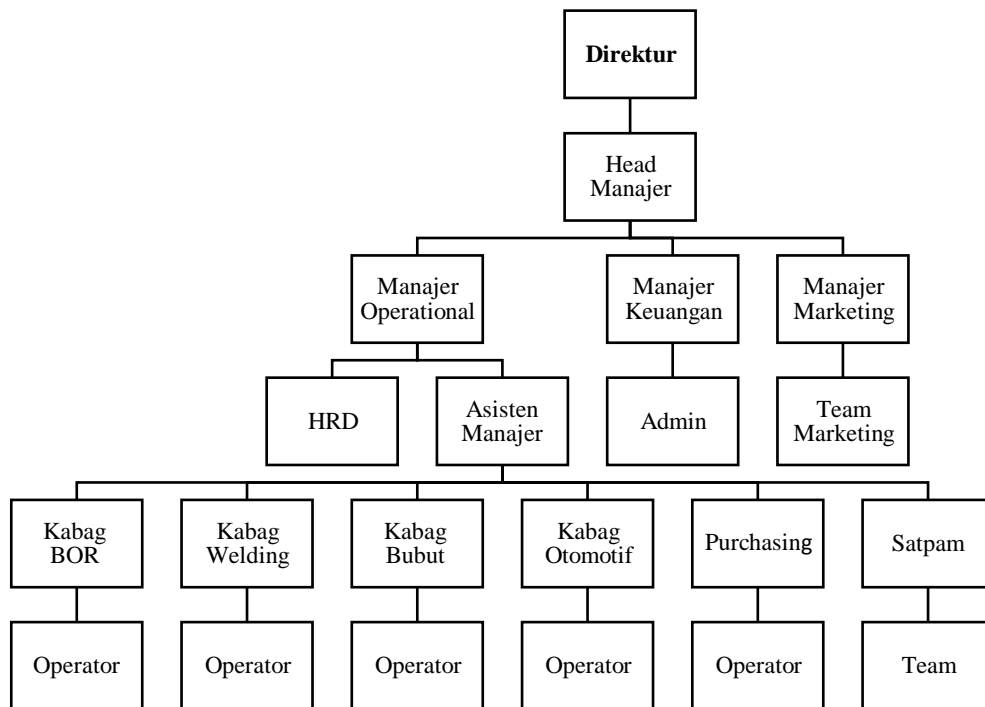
**Direktur**

Head Manajer

Manajer Operational

Manajer Keuangan

Manajer Marketing

HRD

Asisten Manajer

Admin

Team Marketing

Kabag BOR

Kabag Welding

Kabag Bubut

Kabag Otomotif

Purchasing

Satpam

Operator

Operator

Operator

Operator

Operator

Team